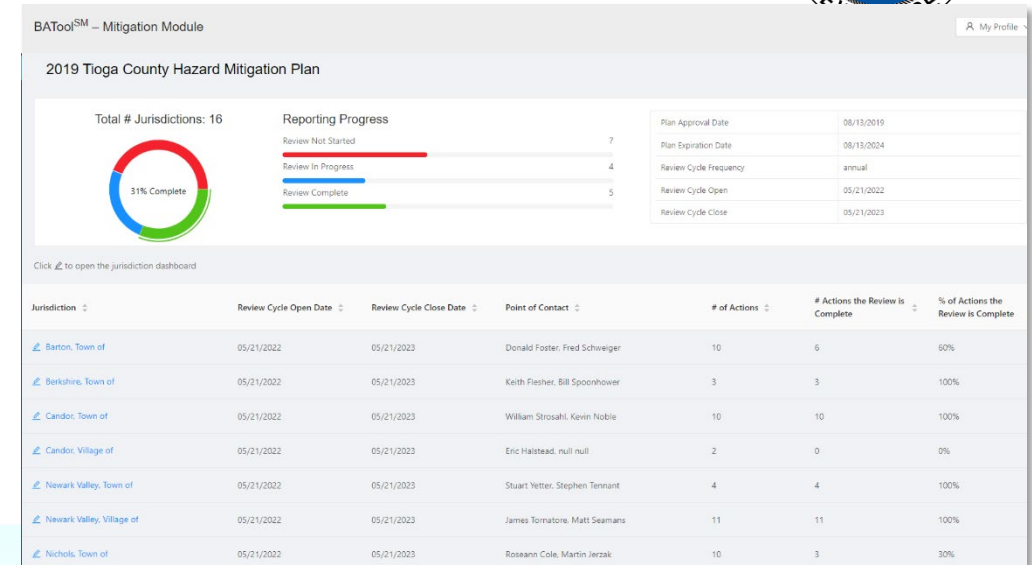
BATool$^{SM}$ – Mitigation Module

My Profile

2019 Tioga County Hazard Mitigation Plan

Total # Jurisdictions: 16

31% Complete

Reporting Progress

Review Not Started 7

Review In Progress 4

Review Complete 5

| | |
|---|---|
| Plan Approval Date | 08/13/2019 |
| Plan Expiration Date | 08/13/2024 |
| Review Cycle Frequency | annual |
| Review Cycle Open | 05/21/2022 |
| Review Cycle Close | 05/21/2023 |

Click to open the jurisdiction dashboard

| Jurisdiction | Review Cycle Open Date | Review Cycle Close Date | Point of Contact | # of Actions | # Actions the Review is Complete | % of Actions the Review is Complete |
|---|---|---|---|---|---|---|
| Barton, Town of | 05/21/2022 | 05/21/2023 | Donald Foster, Fred Schweiger | 10 | 6 | 60% |
| Berkshire, Town of | 05/21/2022 | 05/21/2023 | Keith Flesher, Bill Spoonhower | 3 | 3 | 100% |
| Candor, Town of | 05/21/2022 | 05/21/2023 | William Strosahl, Kevin Noble | 10 | 10 | 100% |
| Candor, Village of | 05/21/2022 | 05/21/2023 | Eric Halstead, null null | 2 | 0 | 0% |
| Newark Valley, Town of | 05/21/2022 | 05/21/2023 | Stuart Yetter, Stephen Tennant | 4 | 4 | 100% |
| Newark Valley, Village of | 05/21/2022 | 05/21/2023 | James Tornatore, Matt Seamans | 11 | 11 | 100% |
| Nichols, Town of | 05/21/2022 | 05/21/2023 | Roseann Cole, Martin Jerzak | 10 | 3 | 30% |